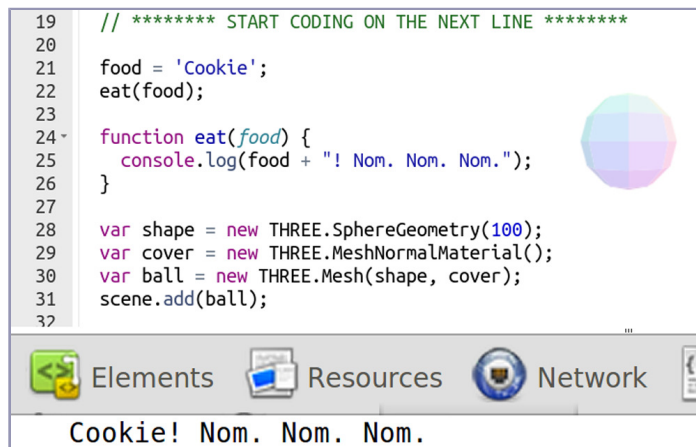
19 // ******** START CODING ON THE NEXT LINE ********
20
21 food = 'Cookie';
22 eat(food);
23
24 function eat(food) {
25 console.log(food + "! Nom. Nom. Nom.");
26 }
27
28 var shape = new THREE.SphereGeometry(100);
29 var cover = new THREE.MeshNormalMaterial();
30 var ball = new THREE.Mesh(shape, cover);
31 scene.add(ball);
32

Elements Resources Network

Cookie! Nom. Nom. Nom.